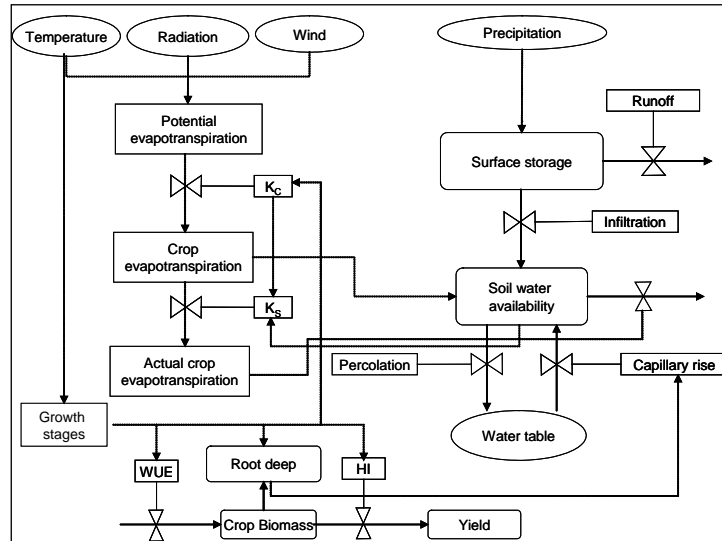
Temperature

Radiation

Wind

Precipitation

Runoff

Potential evapotranspiration

Surface storage

$K_c$

Infiltration

Crop evapotranspiration

Soil water availability

$K_s$

Actual crop evapotranspiration

Percolation

Capillary rise

Growth stages

Water table

WUE

Root deep

HI

Crop Biomass

Yield